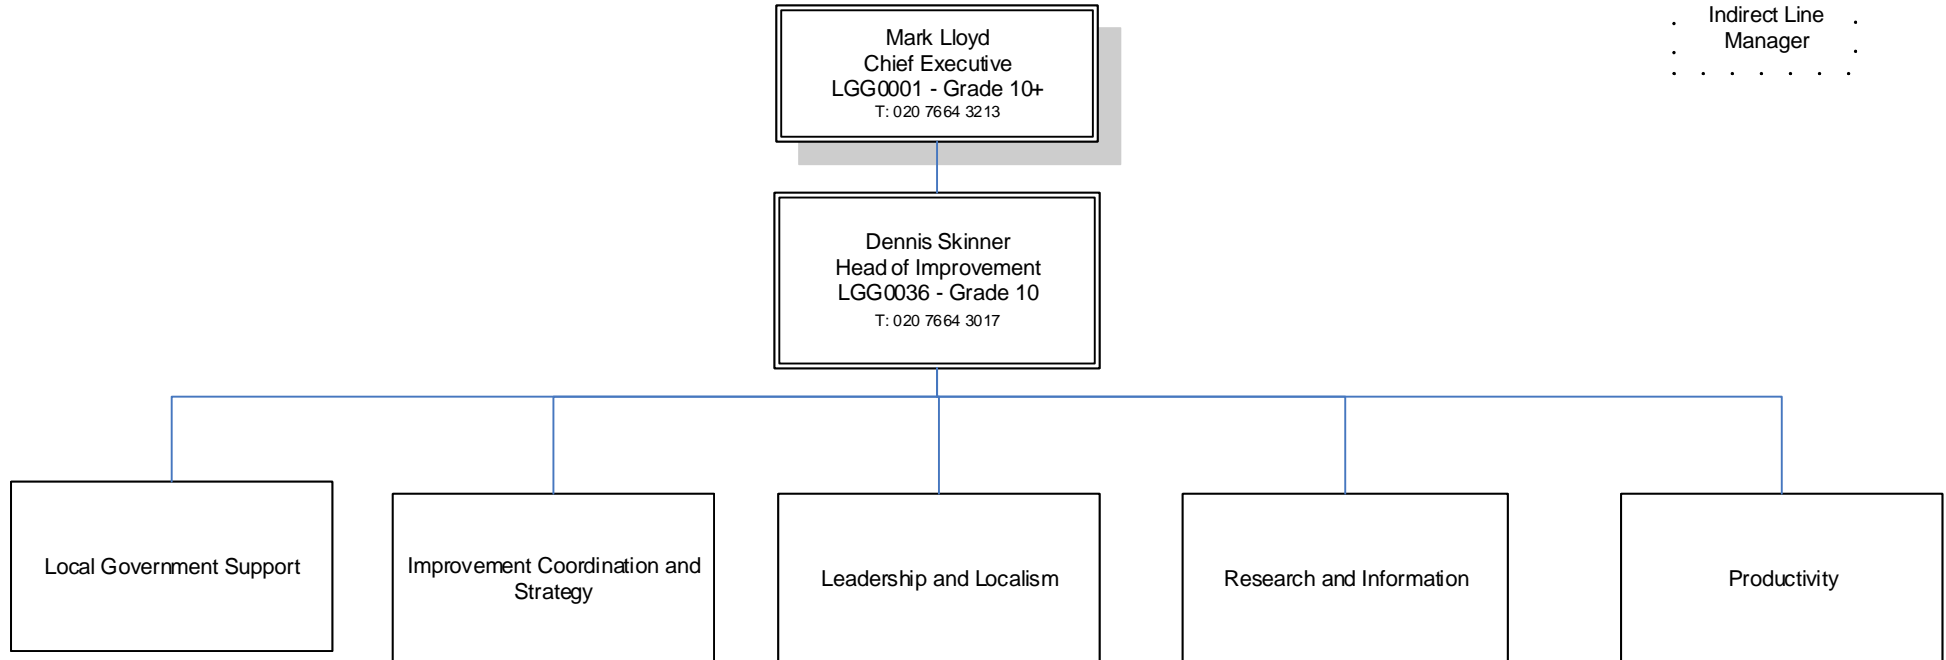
Mark Lloyd
Chief Executive
LGG0001 - Grade 10+
T: 020 7664 3213

Indirect Line Manager

Dennis Skinner
Head of Improvement
LGG0036 - Grade 10
T: 020 7664 3017

Local Government Support

Improvement Coordination and Strategy

Leadership and Localism

Research and Information

Productivity